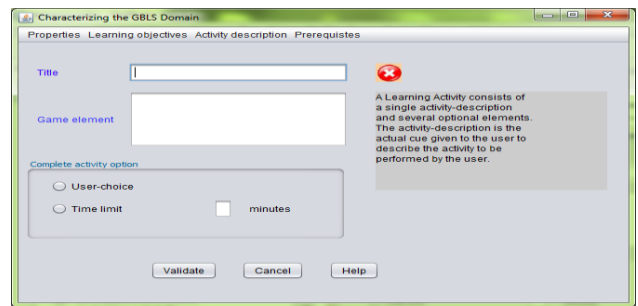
Characterizing the GBLS Domain

Properties Learning objectives Activity description Prerequistes

Title

Game element

A Learning Activity consists of a single activity-description and several optional elements. The activity-description is the actual cue given to the user to describe the activity to be performed by the user.

Complete activity option

User-choice

Time limit

minutes

Validate Cancel Help